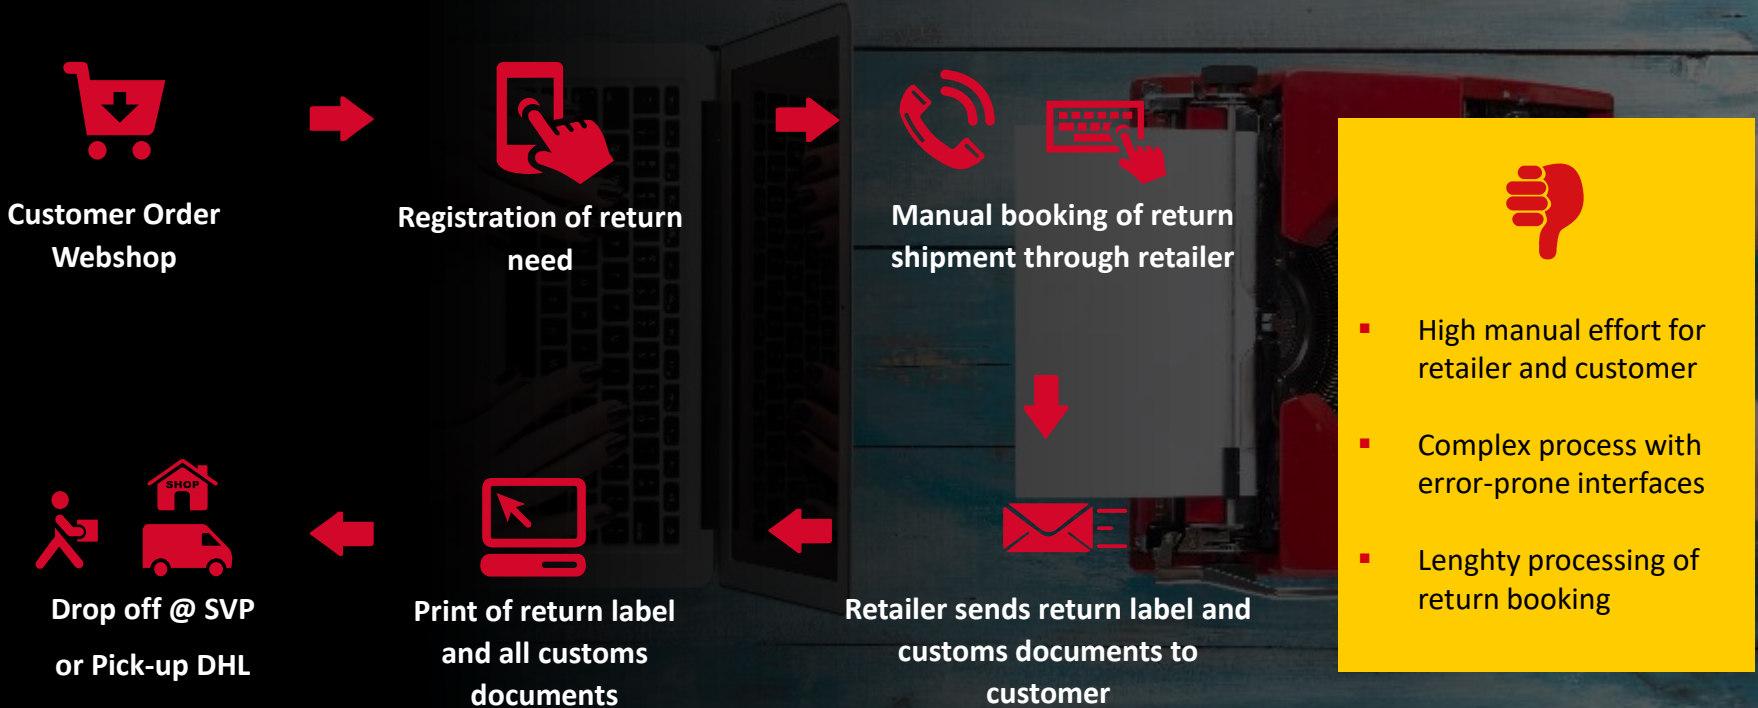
Customer Order Webshop

Registration of return need

Manual booking of return shipment through retailer

Retailer sends return label and customs documents to customer

Print of return label and all customs documents

SHOP

Drop off @ SVP

or Pick-up DHL

▪ High manual effort for retailer and customer

▪ Complex process with error-prone interfaces

▪ Lenghty processing of return booking